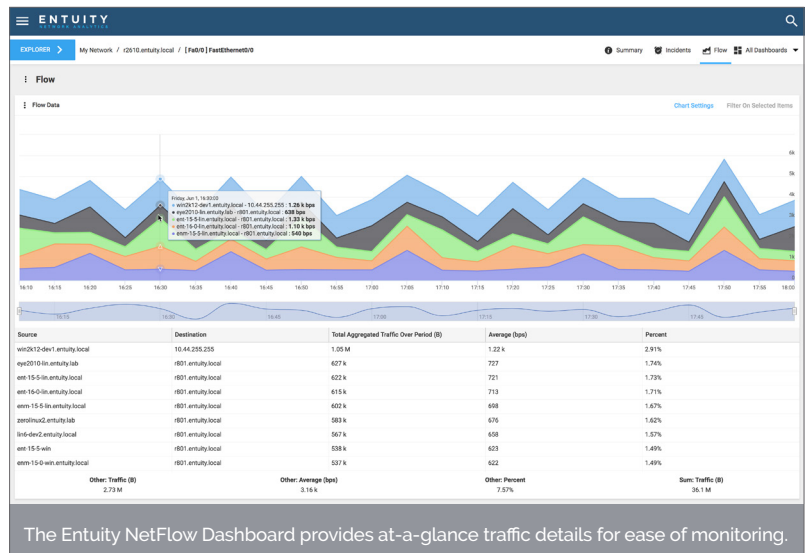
ENTUITY
NETWORK ANALYTICS

EXPLORER

My Network / r2610.entuity.local / [ Fa0/0 ] FastEthernet0/0

Summary Incidents Flow All Dashboards

Flow

Flow Data

Chart Settings Filter On Selected Items

Friday, Jun 1, 16:30:00
win2k12-dev1.entuity.local - 10.44.255.255 : 1.26 k bps
eye2010-lin.entuity.lab - r801.entuity.local : 638 bps
ent-15-5-lin.entuity.local - r801.entuity.local : 1.33 k bps
ent-16-0-lin.entuity.local - r801.entuity.local : 1.10 k bps
enm-15-5-lin.entuity.local - r801.entuity.local : 540 bps

6k
5k
4k
3k
2k
1k
0

16:10 16:15 16:20 16:25 16:30 16:35 16:40 16:45 16:50 16:55 17:00 17:05 17:10 17:15 17:20 17:25 17:30 17:35 17:40 17:45 17:50 17:55 18:00

16:15 16:30 16:45 17:00 17:15 17:30 17:45

| Source | Destination | Total Aggregated Traffic Over Period (B) | Average (bps) | Percent |
|---|---|---|---|---|
| win2k12-dev1.entuity.local | 10.44.255.255 | 1.05 M | 1.22 k | 2.91% |
| eye2010-lin.entuity.lab | r801.entuity.local | 627 k | 727 | 1.74% |
| ent-15-5-lin.entuity.local | r801.entuity.local | 622 k | 721 | 1.73% |
| ent-16-0-lin.entuity.local | r801.entuity.local | 615 k | 713 | 1.71% |
| enm-15-5-lin.entuity.local | r801.entuity.local | 602 k | 698 | 1.67% |
| zerolinux2.entuity.lab | r801.entuity.local | 583 k | 676 | 1.62% |
| lin6-dev2.entuity.local | r801.entuity.local | 567 k | 658 | 1.57% |
| ent-15-5-win | r801.entuity.local | 538 k | 623 | 1.49% |
| enm-15-0-win.entuity.local | r801.entuity.local | 537 k | 622 | 1.49% |

Other: Traffic (B)
2.73 M

Other: Average (bps)
3.16 k

Other: Percent
7.57%

Sum: Traffic (B)
36.1 M

The Entuity NetFlow Dashboard provides at-a-glance traffic details for ease of monitoring.